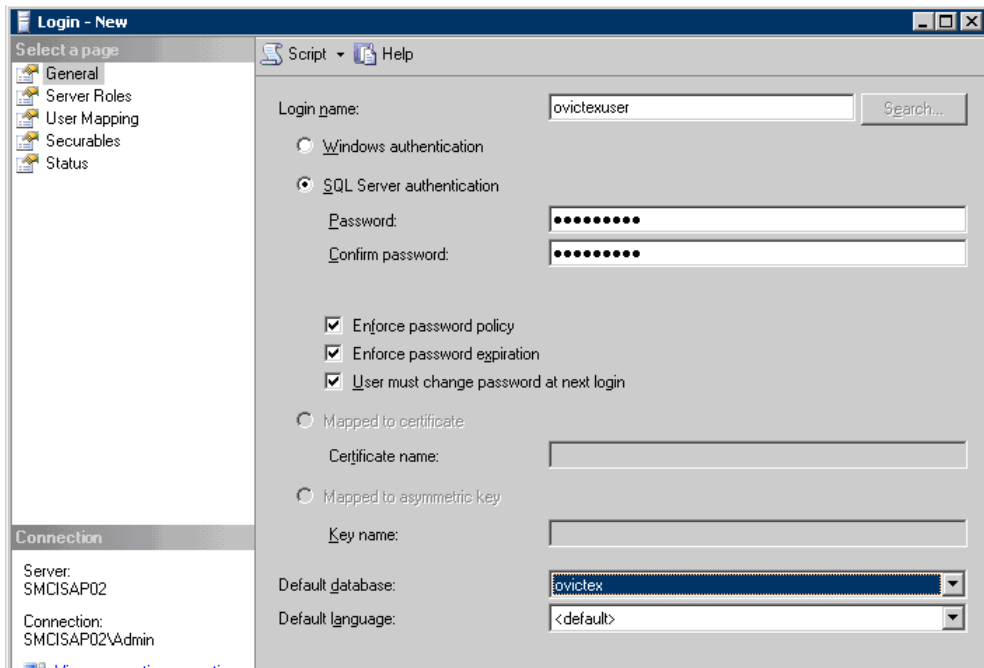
Login - New

Select a page
General
Server Roles
User Mapping
Securables
Status

Script
Help

Login name: ovictexuser
Search...

Windows authentication
SQL Server authentication
Password: ●●●●●●●●●
Confirm password: ●●●●●●●●●

Enforce password policy
Enforce password expiration
User must change password at next login

Mapped to certificate
Certificate name:

Mapped to asymmetric key
Key name:

Default database: ovictex
Default language: <default>

Connection
Server:
SMCISAP02

Connection:
SMCISAP02\Admin

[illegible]